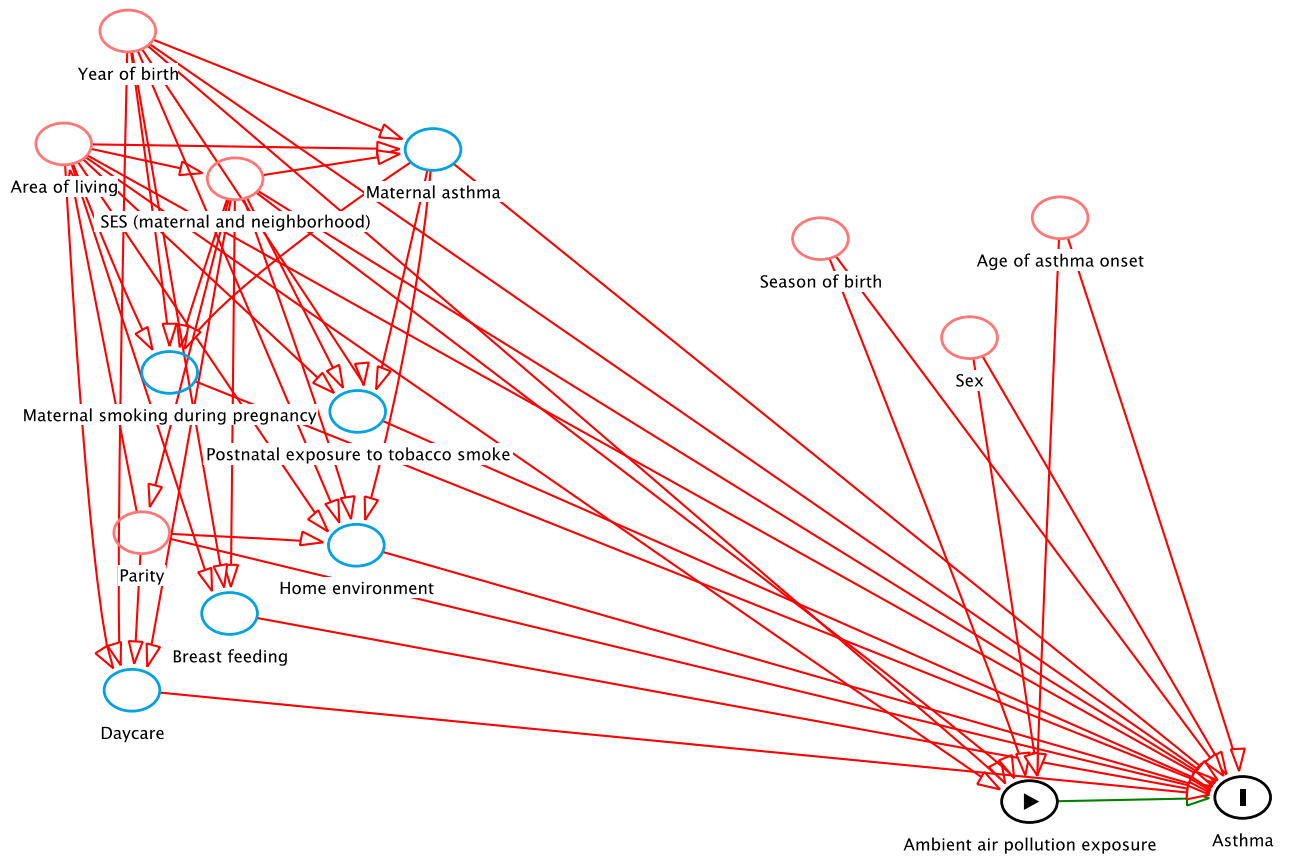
Year of birth

Area of living

Maternal asthma

SES (maternal and neighborhood)

Season of birth

Age of asthma onset

Sex

Maternal smoking during pregnancy

Postnatal exposure to tobacco smoke

Parity

Home environment

Breast feeding

Daycare

Ambient air pollution exposure

Asthma